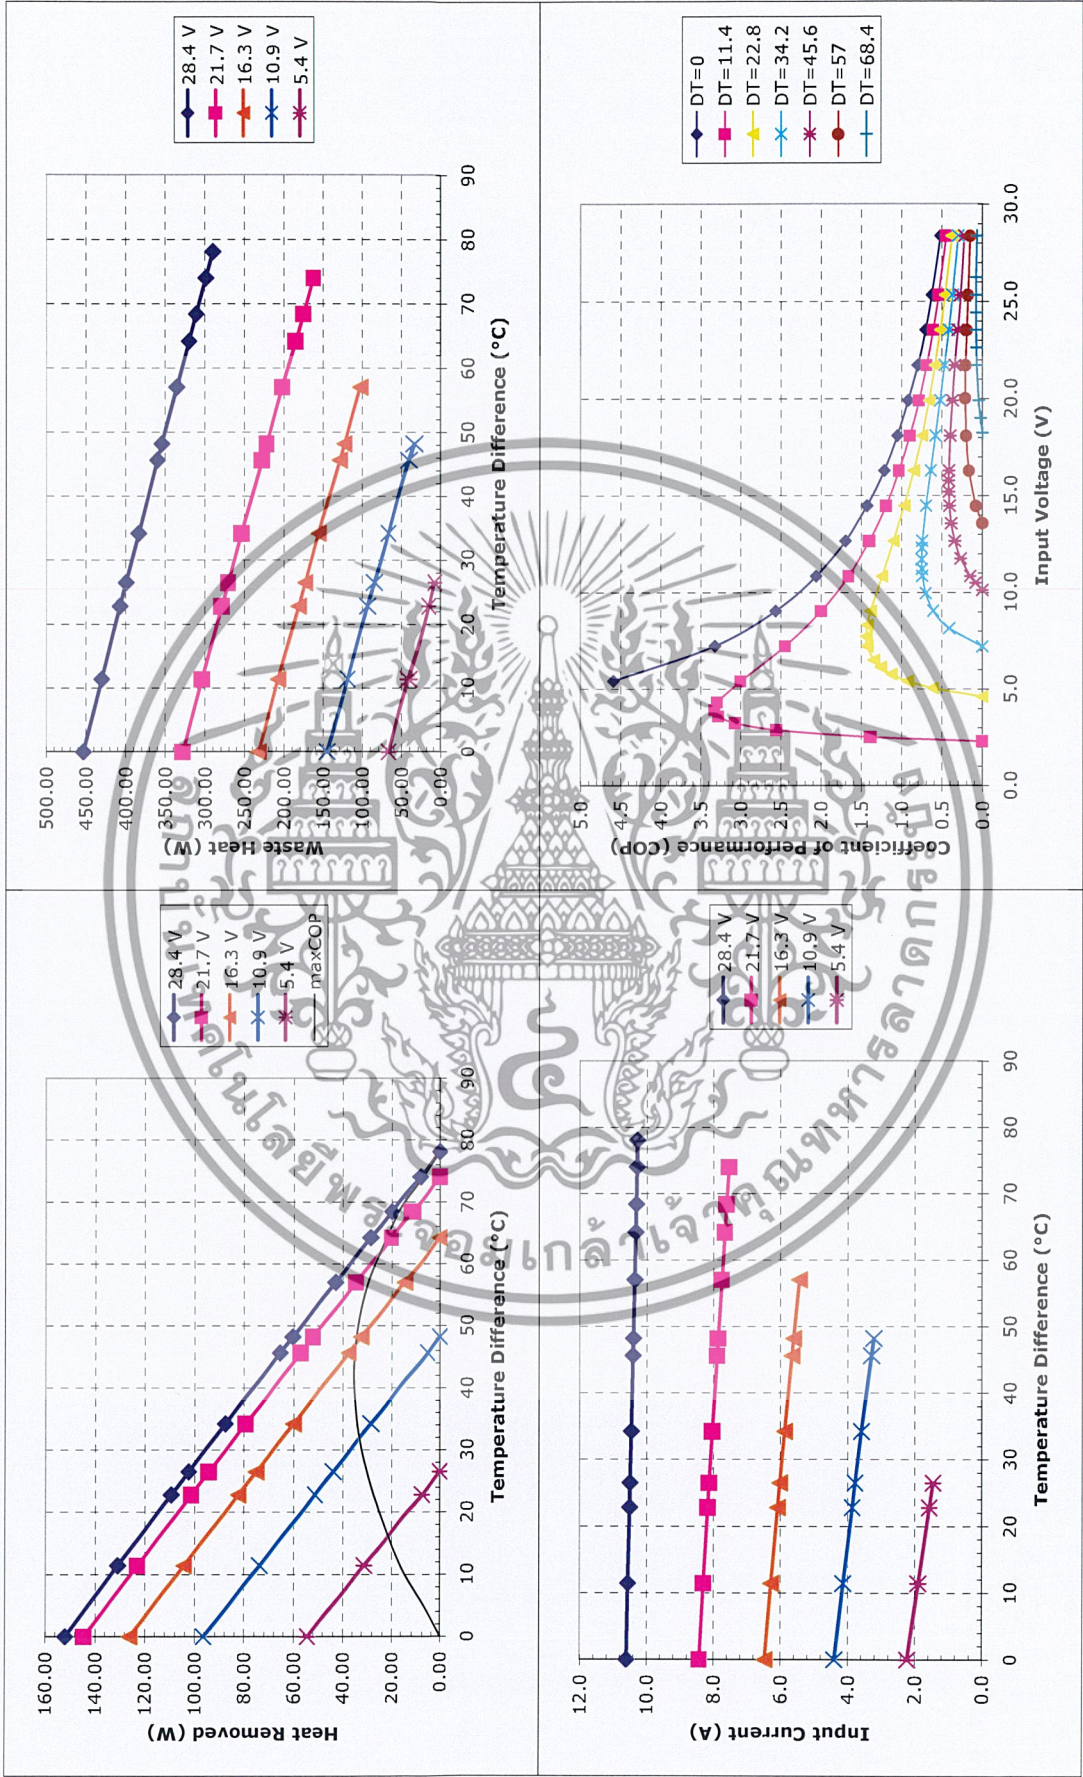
Heat Removed (W)

160.00
140.00
120.00
100.00
80.00
60.00
40.00
20.00
0.00

0 10 20 30 40 50 60 70 80 90

Temperature Difference (°C)

28.4 V
21.7 V
16.3 V
10.9 V
5.4 V
maxCOP

Waste Heat (W)

500.00
450.00
400.00
350.00
300.00
250.00
200.00
150.00
100.00
50.00
0.00

0 10 20 30 40 50 60 70 80 90

Temperature Difference (°C)

28.4 V
21.7 V
16.3 V
10.9 V
5.4 V

Input Current (A)

12.0
10.0
8.0
6.0
4.0
2.0
0.0

0 10 20 30 40 50 60 70 80 90

Temperature Difference (°C)

28.4 V
21.7 V
16.3 V
10.9 V
5.4 V

Coefficient of Performance (COP)

5.0
4.5
4.0
3.5
3.0
2.5
2.0
1.5
1.0
0.5
0.0

0.0 5.0 10.0 15.0 20.0 25.0 30.0

Input Voltage (V)

DT=0
DT=11.4
DT=22.8
DT=34.2
DT=45.6
DT=57
DT=68.4